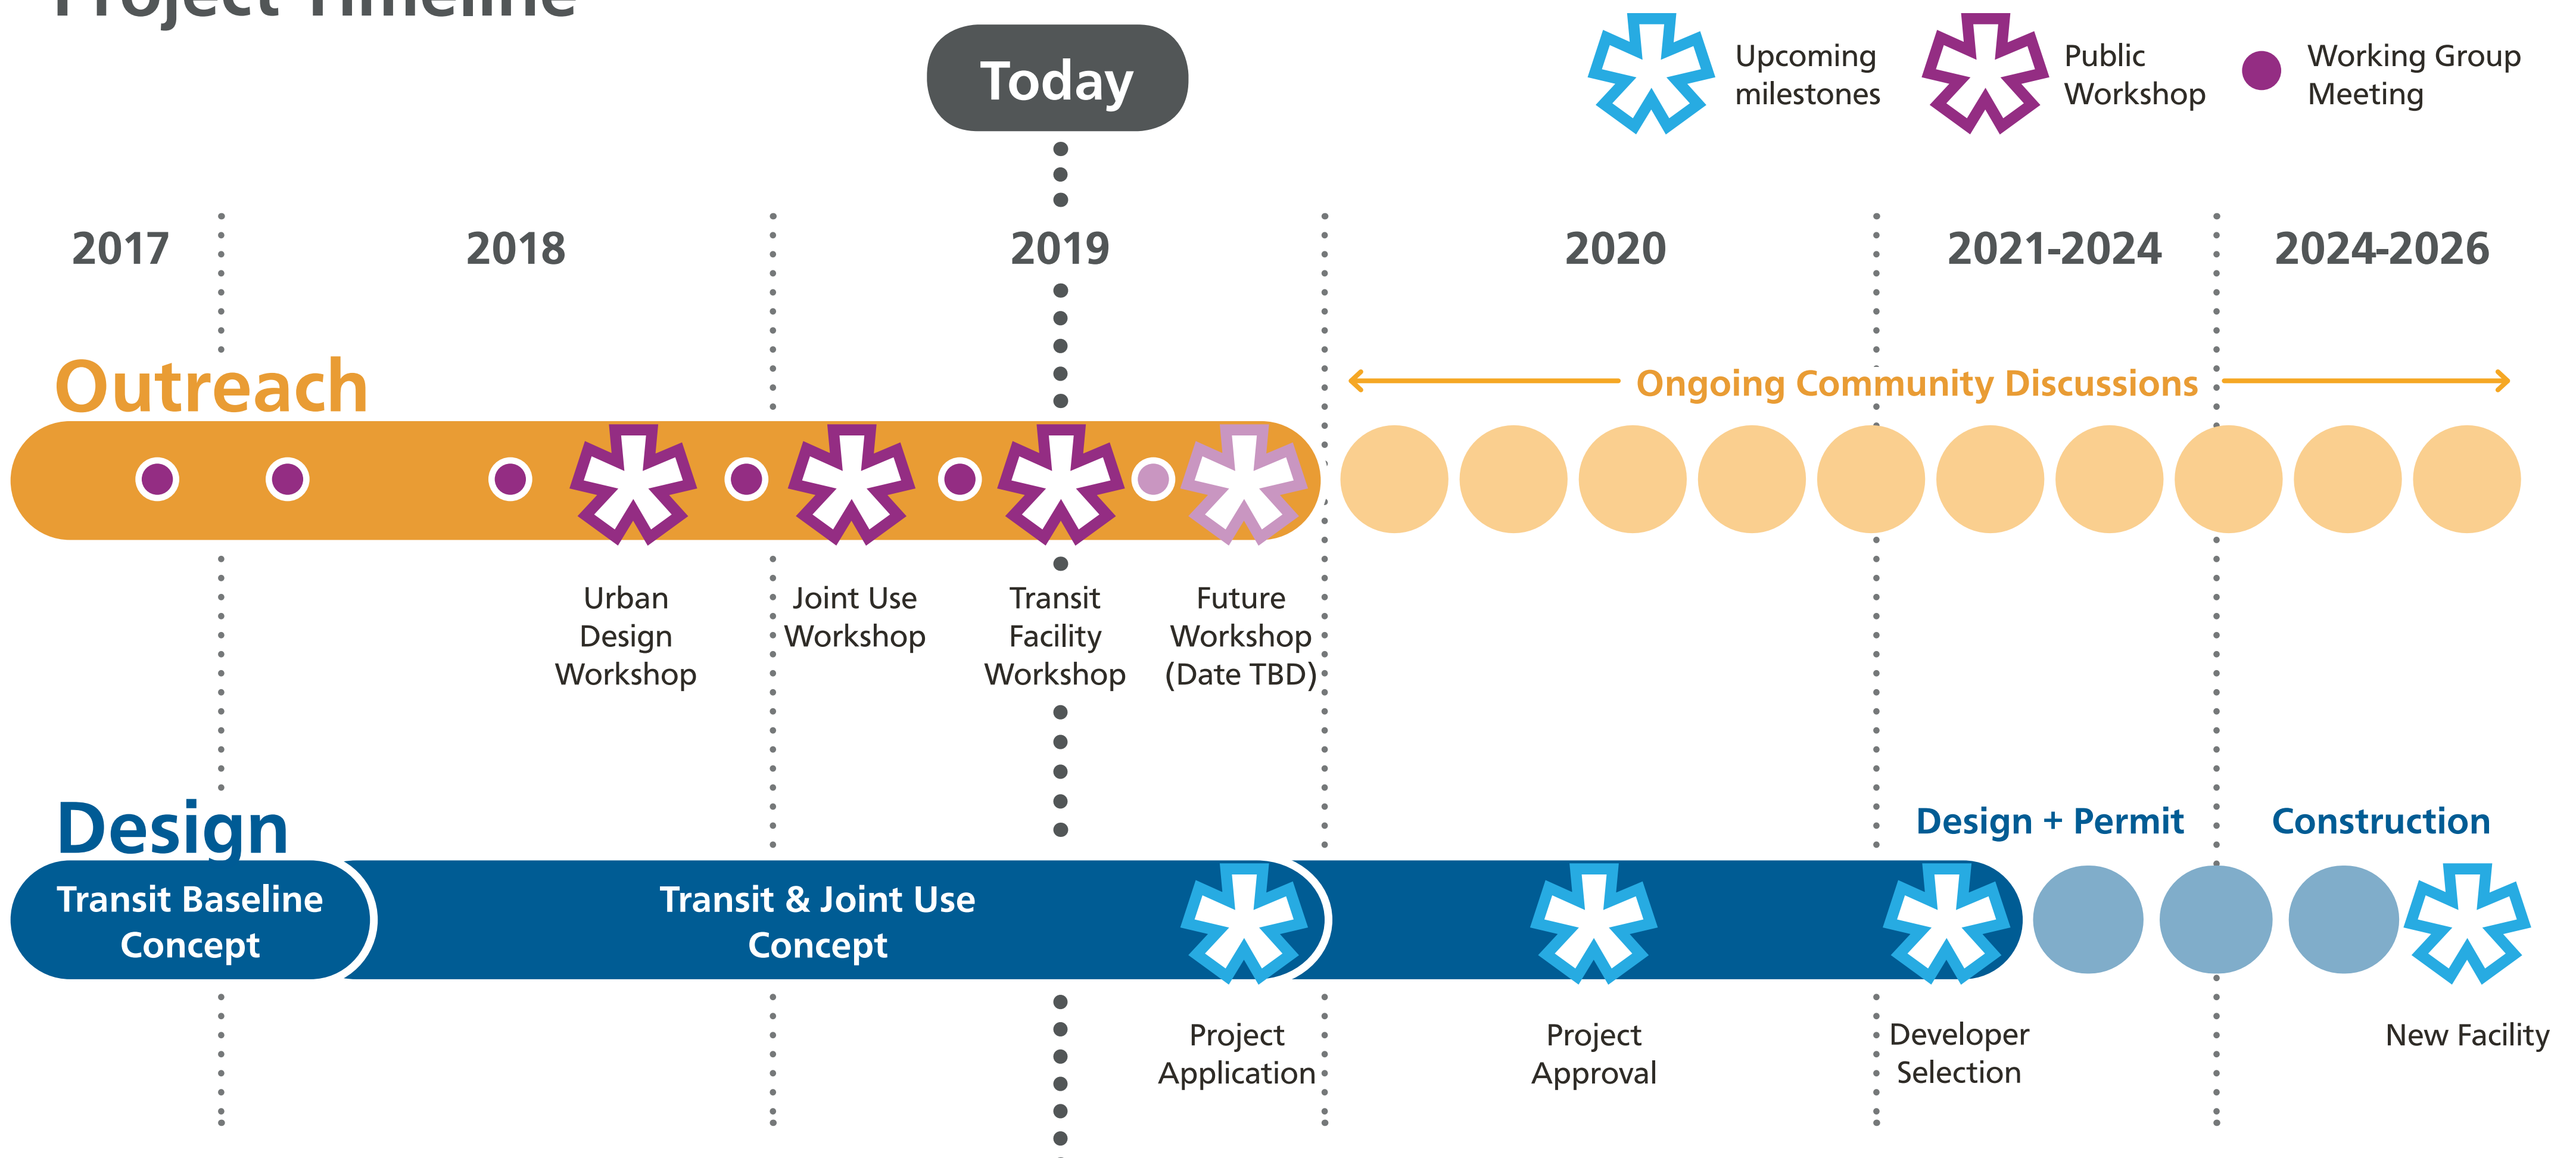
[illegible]

Today

Upcoming milestones

Public Workshop

Working Group Meeting

2017

2018

2019

2020

2021-2024

2024-2026

Outreach

Ongoing Community Discussions

Urban Design Workshop

Joint Use Workshop

Transit Facility Workshop

Future Workshop (Date TBD)

Design

Design + Permit

Construction

Transit Baseline Concept

Transit & Joint Use Concept

Project Application

Project Approval

Developer Selection

New Facility